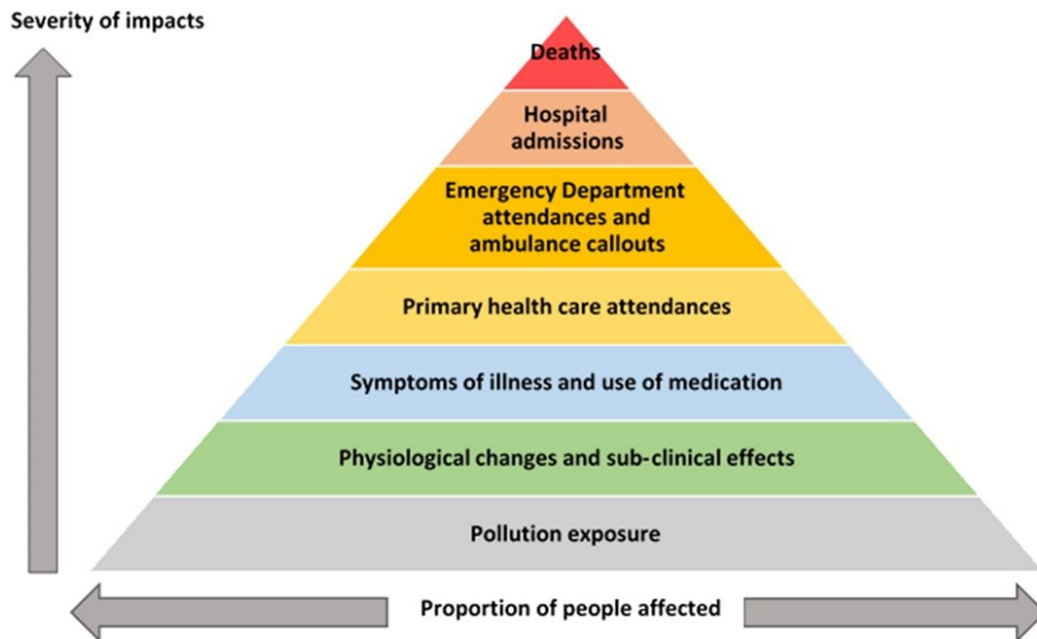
Severity of impacts

Deaths

Hospital admissions

Emergency Department attendances and ambulance callouts

Primary health care attendances

Symptoms of illness and use of medication

Physiological changes and sub-clinical effects

Pollution exposure

Proportion of people affected